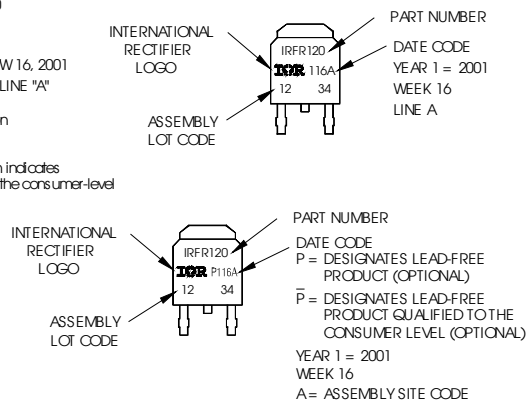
)

W 16, 2001
LINE "A"

n

n indicates
the consumer-level

INTERNATIONAL RECTIFIER LOGO

PART NUMBER

IRFR120

IOR 116A

12 34

DATE CODE
YEAR 1 = 2001
WEEK 16
LINE A

ASSEMBLY LOT CODE

INTERNATIONAL RECTIFIER LOGO

IRFR120

IOR P116A

12 34

ASSEMBLY LOT CODE

PART NUMBER

DATE CODE
P = DESIGNATES LEAD-FREE PRODUCT (OPTIONAL)
$\overline{P}$ = DESIGNATES LEAD-FREE PRODUCT QUALIFIED TO THE CONSUMER LEVEL (OPTIONAL)
YEAR 1 = 2001
WEEK 16
A = ASSEMBLY SITE CODE